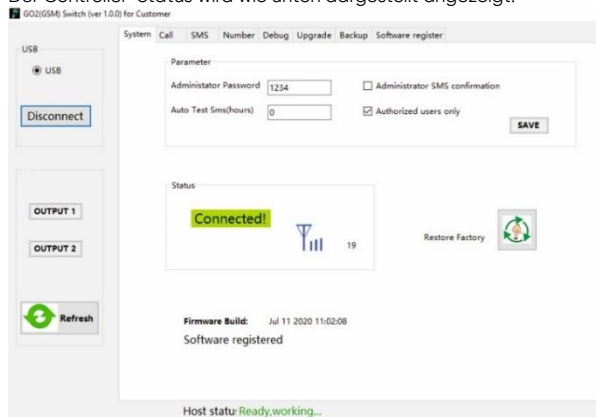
Der Controller-Status wird wie unten dargestellt angezeigt.

GO2(GSM) Switch (ver 1.0.0) for Customer

USB

USB

Disconnect

System Call SMS Number Debug Upgrade Backup Software register

Parameter

Administator Password 1234

Administrator SMS confirmation

Auto Test Sms(hours) 0

Authorized users only

SAVE

Status

Connected!

19

Restore Factory

OUTPUT 1

OUTPUT 2

Refresh

Firmware Build: Jul 11 2020 11:02:08

Software registered

Host statu: Ready,working...